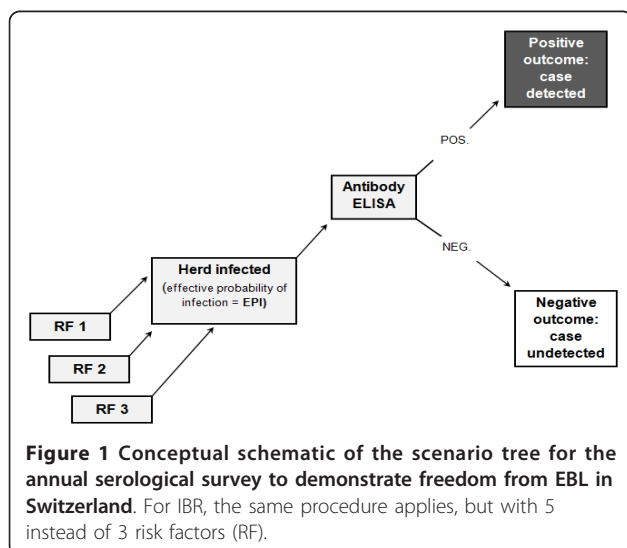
RF 1

RF 2

RF 3

Herd infected
(effective probability of infection = EPI)

Antibody ELISA

POS.

NEG.

Positive outcome: case detected

Negative outcome: case undetected

**Figure 1 Conceptual schematic of the scenario tree for the annual serological survey to demonstrate freedom from EBL in Switzerland**. For IBR, the same procedure applies, but with 5 instead of 3 risk factors (RF).